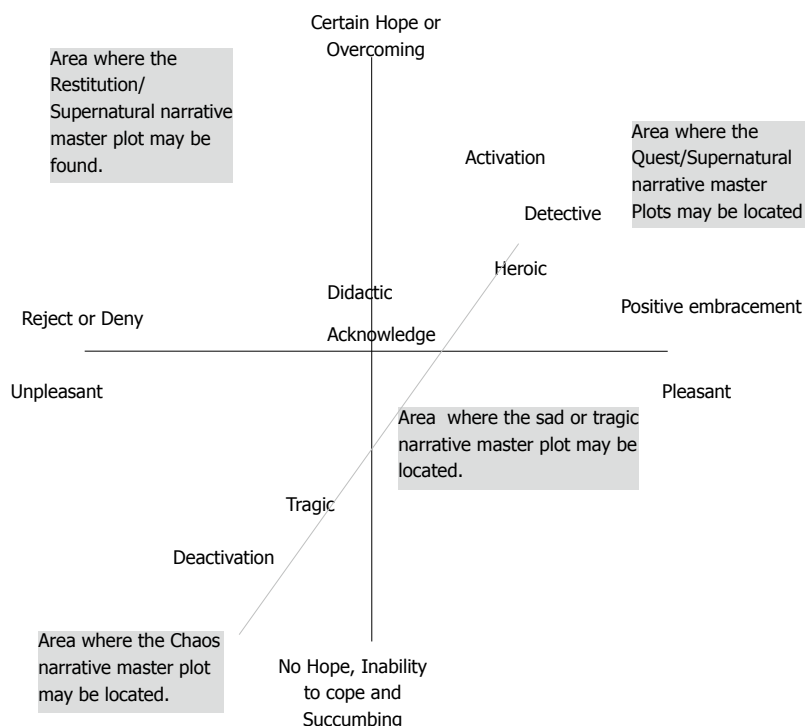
Certain Hope or Overcoming

Area where the Restitution/ Supernatural narrative master plot may be found.

Activation

Area where the Quest/Supernatural narrative master Plots may be located

Detective

Heroic

Didactic

Reject or Deny

Positive embracement

Acknowledge

Unpleasant

Pleasant

Area where the sad or tragic narrative master plot may be located.

Tragic

Deactivation

Area where the Chaos narrative master plot may be located.

No Hope, Inability to cope and Succumbing